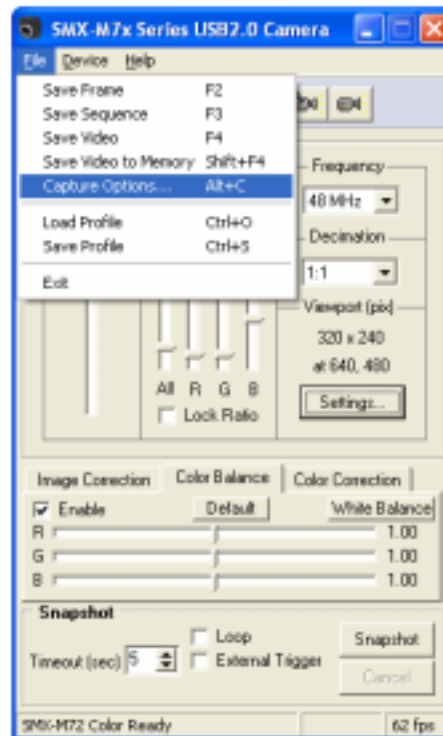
SMX-M7x Series USB2.0 Camera

File Device Help

Save Frame F2
Save Sequence F3
Save Video F4
Save Video to Memory Shift+F4
Capture Options... Alt+C
Load Profile Ctrl+O
Save Profile Ctrl+S
Exit

Frequency
48 MHz
Decimation
1:1
Viewport (pix)
320 x 240
at 640, 480
Settings...

All R G B
Lock Ratio

Image Correction | Color Balance | Color Correction

Enable Default White Balance
R 1.00
G 1.00
B 1.00

Snapshot
Loop
Timeout (sec) 5
External Trigger
Snapshot
Cancel

SMX-M72 Color Ready 62 fps